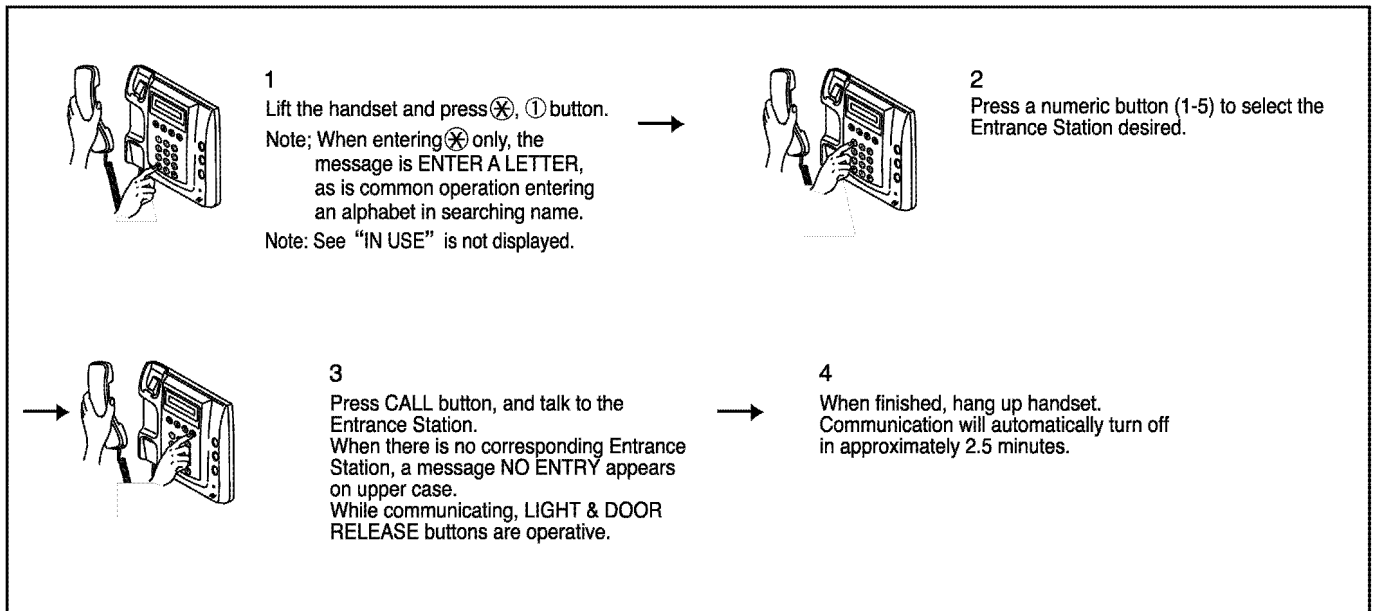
1

Lift the handset and press ⊛, ① button.

Note; When entering ⊛ only, the message is ENTER A LETTER, as is common operation entering an alphabet in searching name.

Note: See "IN USE" is not displayed.

2

Press a numeric button (1-5) to select the Entrance Station desired.

3

Press CALL button, and talk to the Entrance Station.
When there is no corresponding Entrance Station, a message NO ENTRY appears on upper case.
While communicating, LIGHT & DOOR RELEASE buttons are operative.

4

When finished, hang up handset.
Communication will automatically turn off in approximately 2.5 minutes.